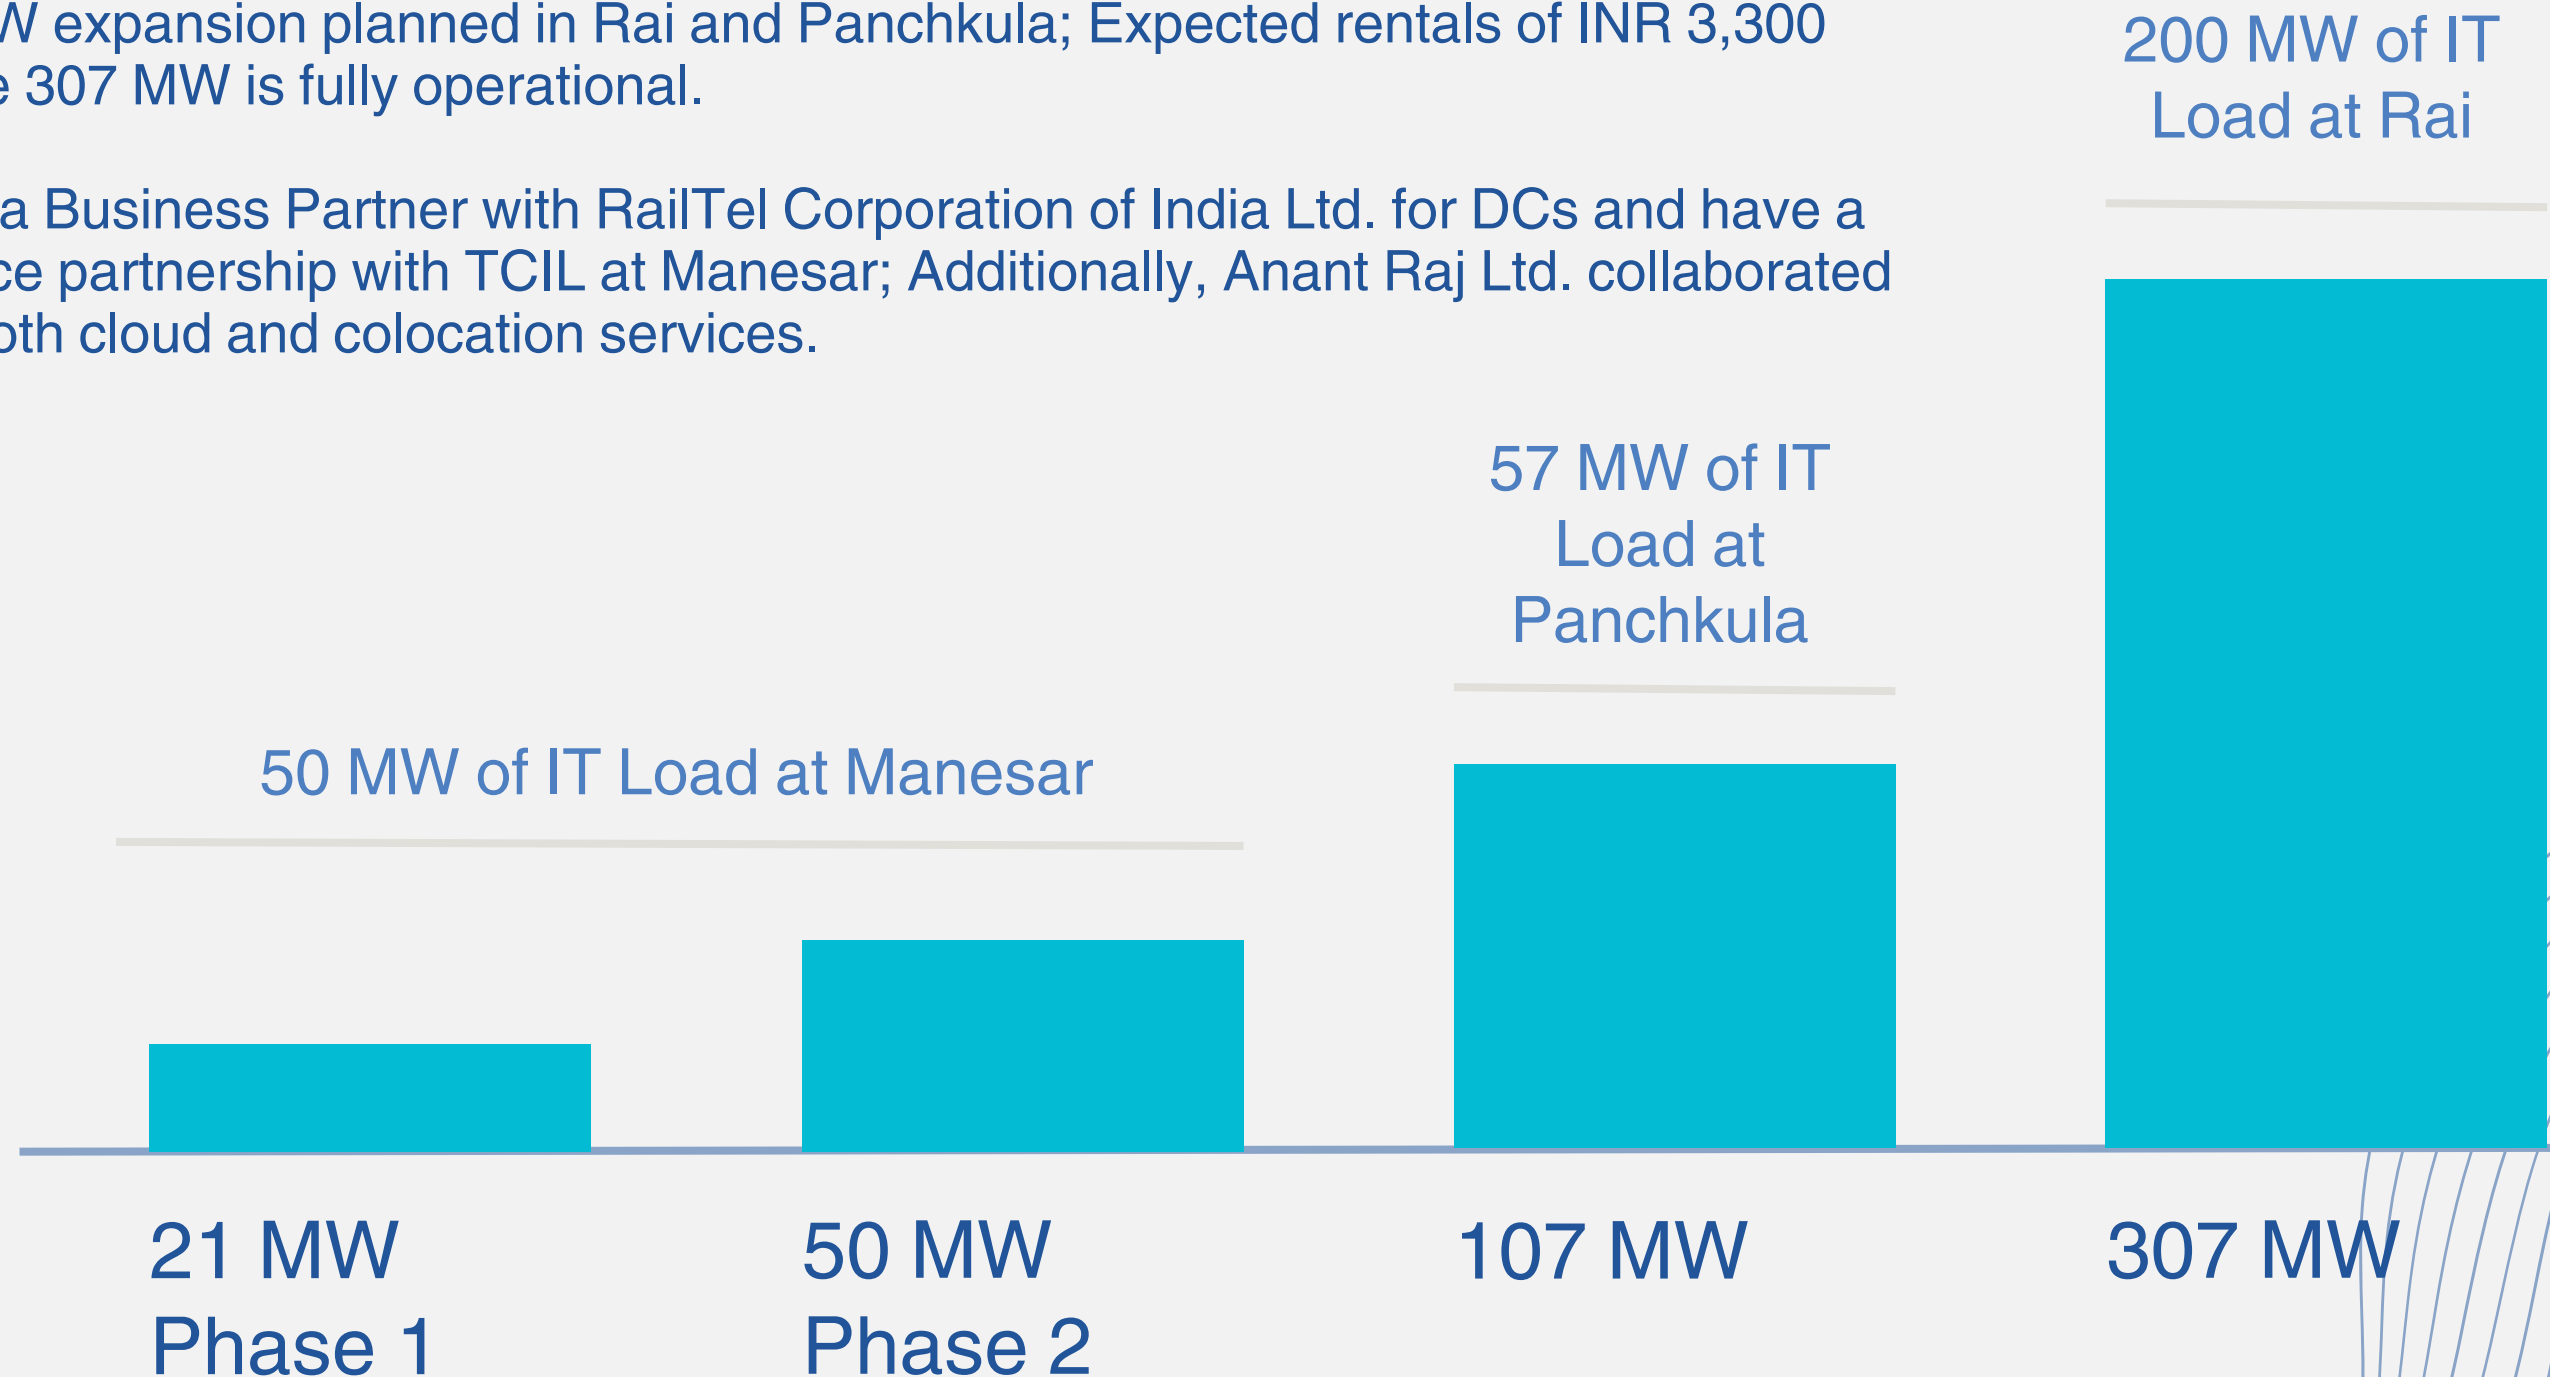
W expansion planned in Rai and Panchkula; Expected rentals of INR 3,300 e 307 MW is fully operational.

a Business Partner with RailTel Corporation of India Ltd. for DCs and have a ce partnership with TCIL at Manesar; Additionally, Anant Raj Ltd. collaborated oth cloud and colocation services.

200 MW of IT Load at Rai

57 MW of IT Load at Panchkula

50 MW of IT Load at Manesar

21 MW Phase 1

50 MW Phase 2

107 MW

307 MW